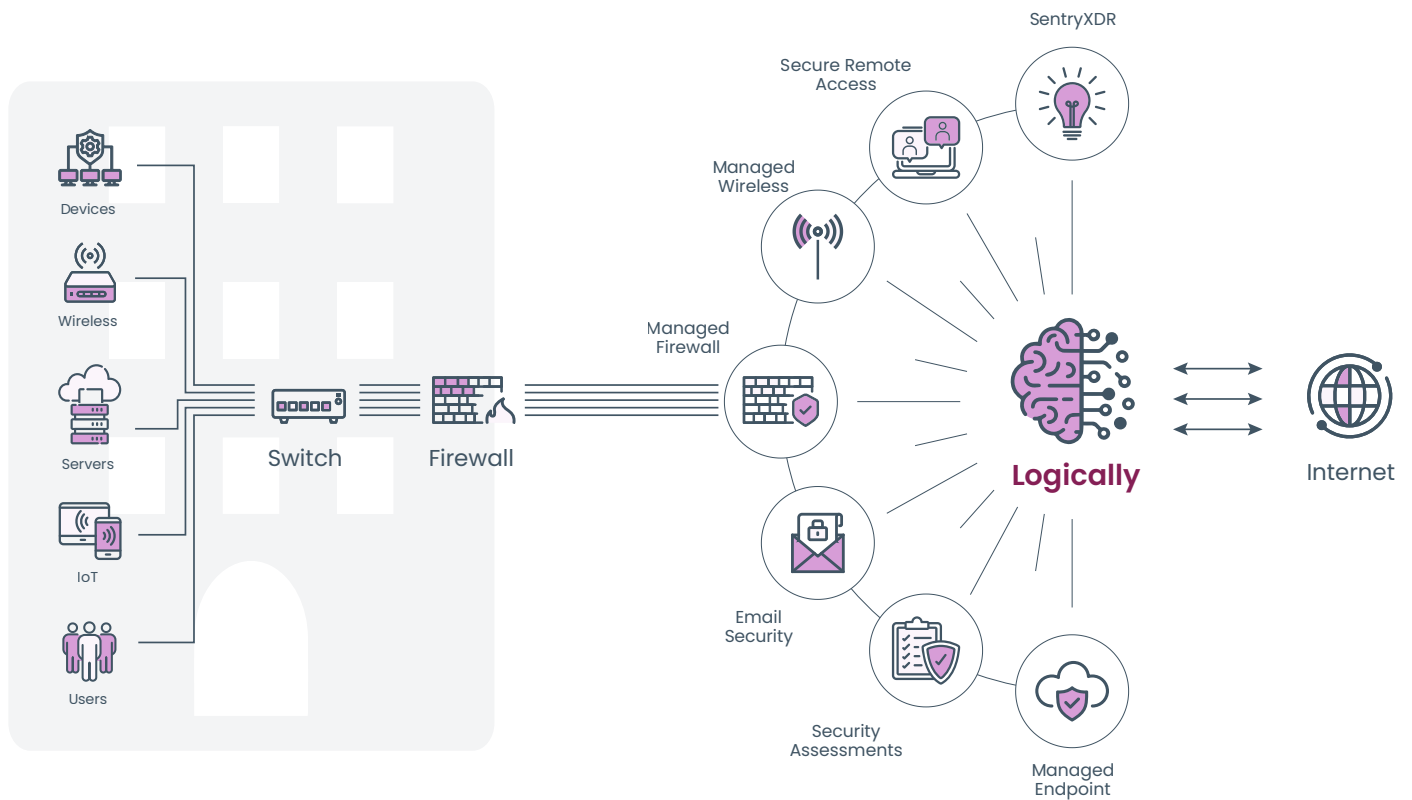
Devices

Wireless

Servers

IoT

Users

Switch

Firewall

SentryXDR

Secure Remote Access

Managed Wireless

Managed Firewall

Email Security

Security Assessments

Managed Endpoint

Logically

Internet